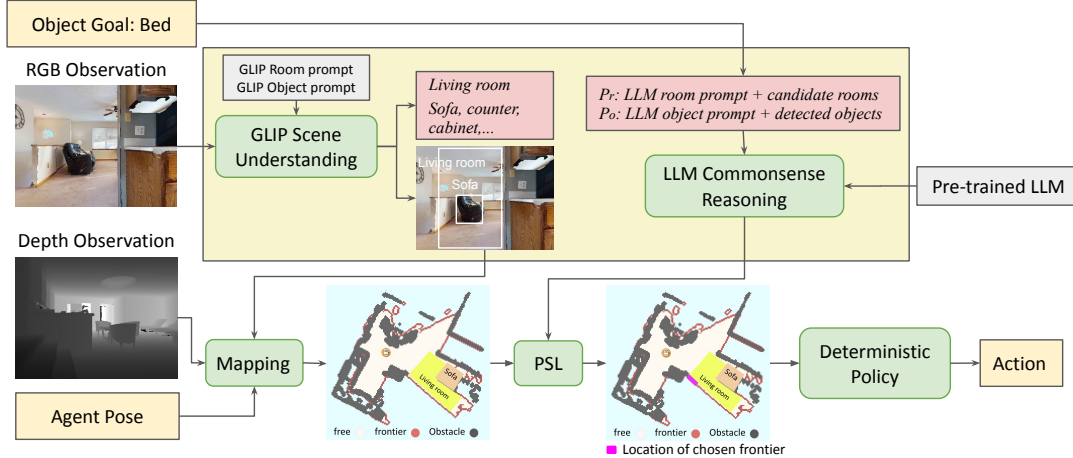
Object Goal: Bed

RGB Observation

GLIP Room prompt
GLIP Object prompt

GLIP Scene Understanding

Living room
Sofa, counter, cabinet,...

Living room
Sofa

$P_r$: LLM room prompt + candidate rooms
$P_o$: LLM object prompt + detected objects

LLM Commonsense Reasoning

Pre-trained LLM

Depth Observation

Mapping

Sofa
Living room

free frontier Obstacle

PSL

Sofa
Living room

free frontier Obstacle

Location of chosen frontier

Deterministic Policy

Action

Agent Pose